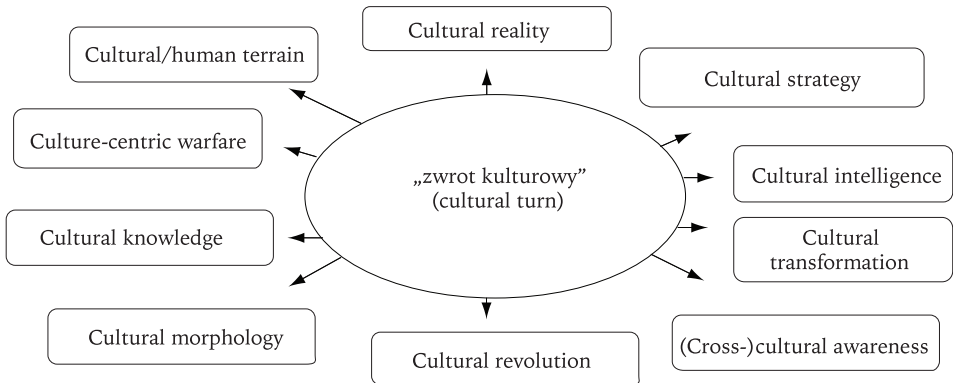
Cultural reality

Cultural/human terrain

Cultural strategy

Culture-centric warfare

„zwrot kulturowy”
(cultural turn)

Cultural intelligence

Cultural knowledge

Cultural transformation

Cultural morphology

Cultural revolution

(Cross-)cultural awareness